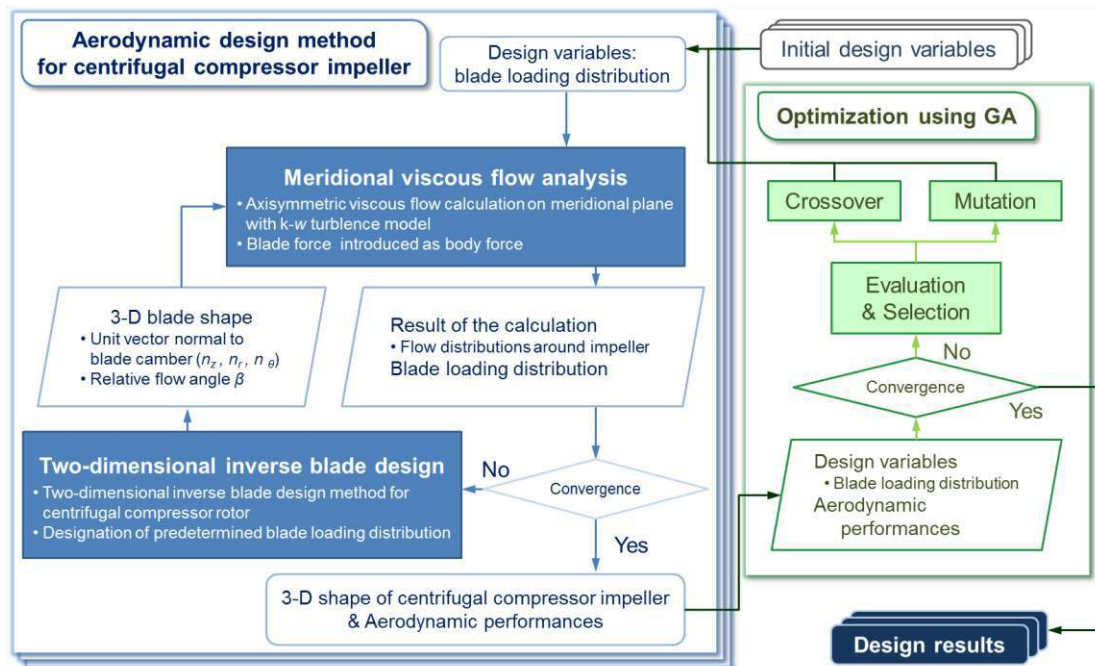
Aerodynamic design method for centrifugal compressor impeller

Design variables: blade loading distribution

Initial design variables

Optimization using GA

Meridional viscous flow analysis
• Axisymmetric viscous flow calculation on meridional plane with k-$w$ turblence model
• Blade force introduced as body force

Crossover

Mutation

Evaluation & Selection

3-D blade shape
• Unit vector normal to blade camber ($n_z$, $n_r$, $n_\theta$)
• Relative flow angle $\beta$

Result of the calculation
• Flow distributions around impeller
Blade loading distribution

No

Convergence

Yes

Two-dimensional inverse blade design
• Two-dimensional inverse blade design method for centrifugal compressor rotor
• Designation of predetermined blade loading distribution

No

Convergence

Yes

Design variables
• Blade loading distribution
Aerodynamic performances

3-D shape of centrifugal compressor impeller & Aerodynamic performances

Design results